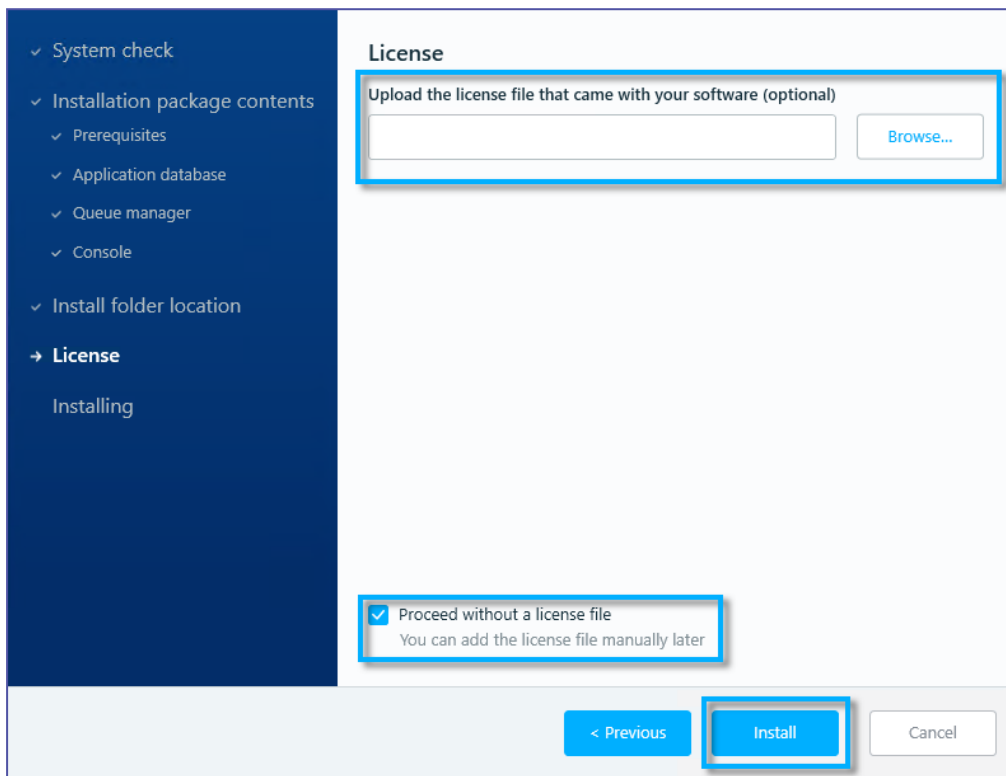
System check

Installation package contents

Prerequisites

Application database

Queue manager

Console

Install folder location

→ License

Installing

License

Upload the license file that came with your software (optional)

Browse...

Proceed without a license file

You can add the license file manually later

< Previous

Install

Cancel